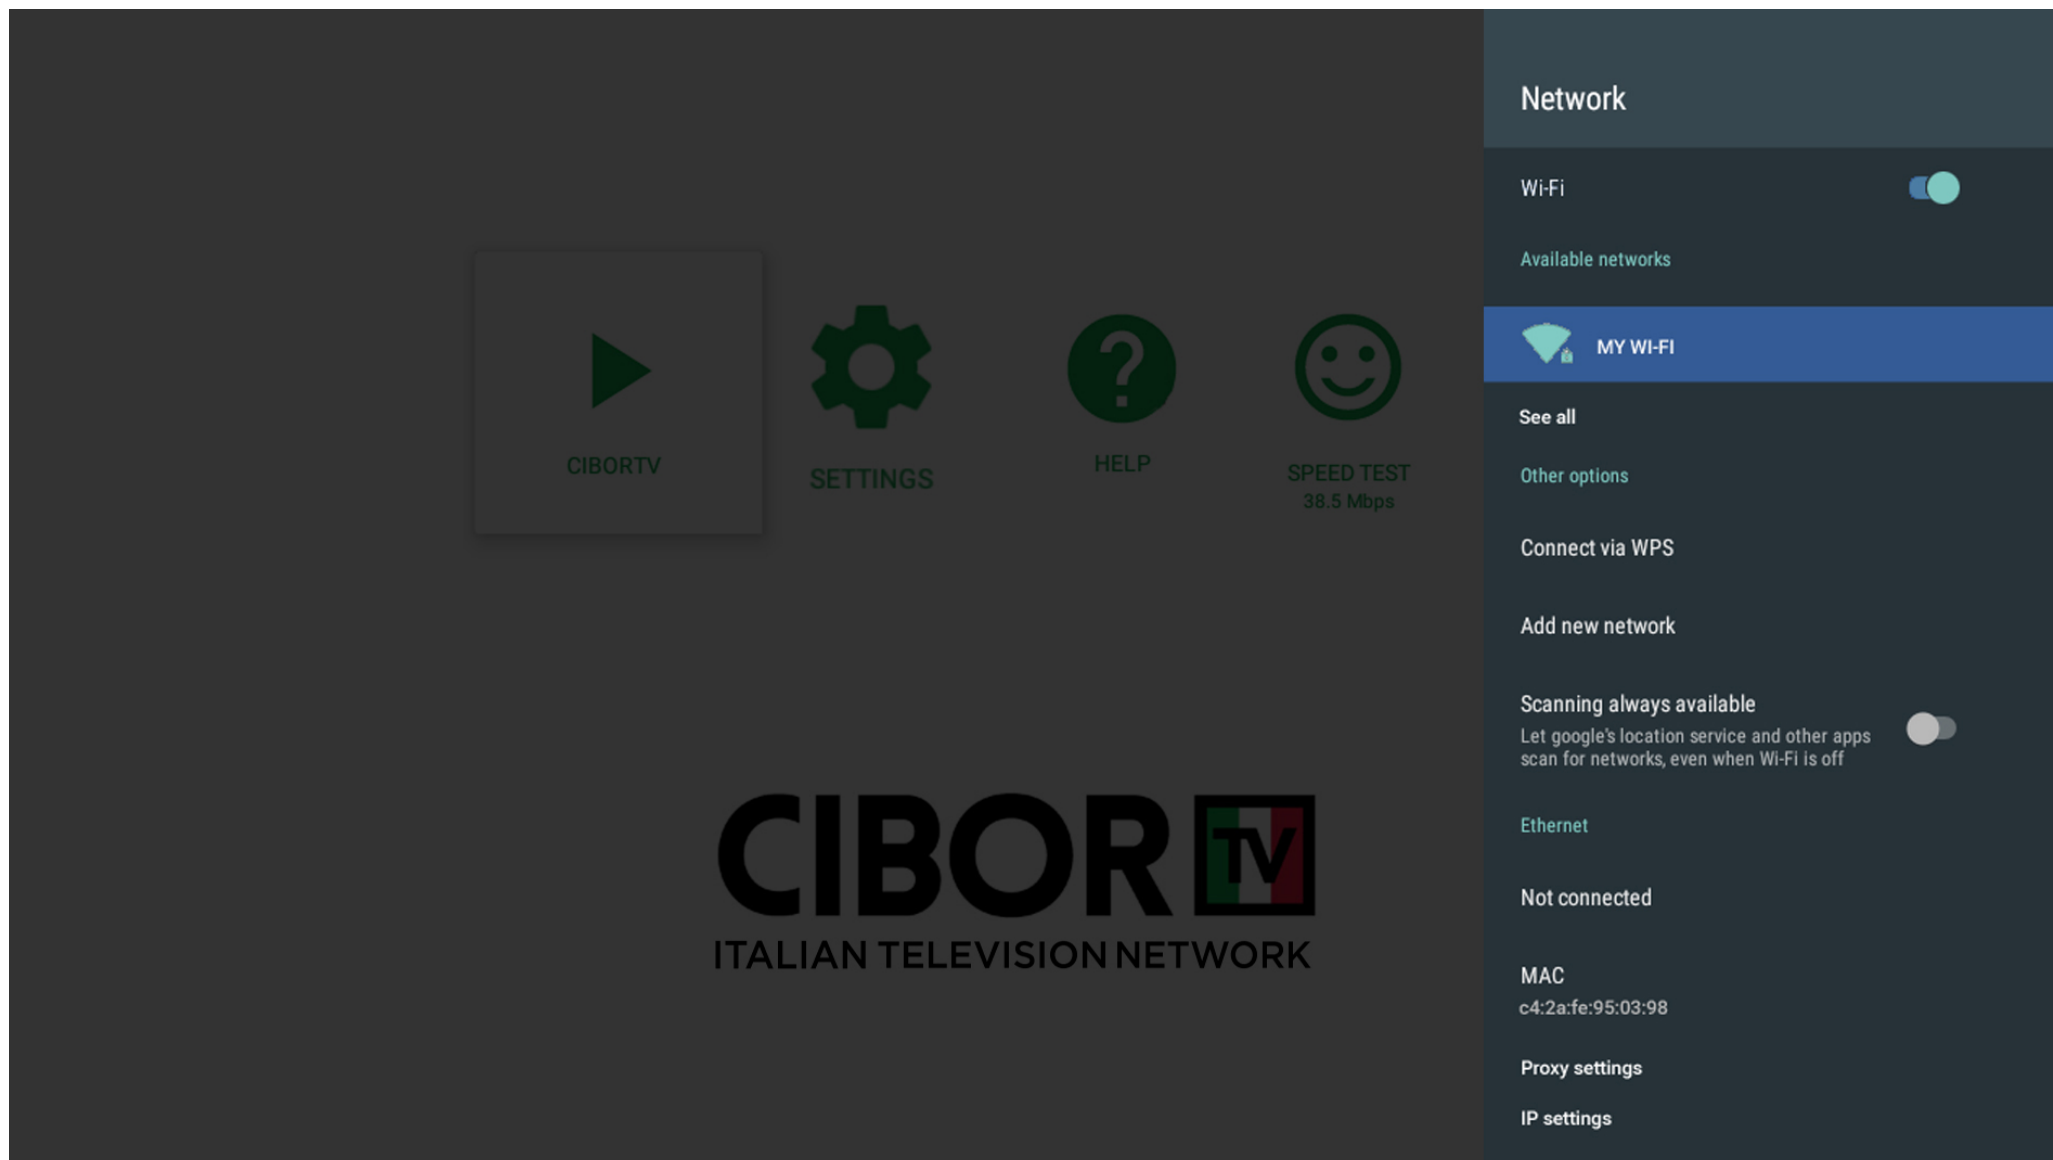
CIBORTV

SETTINGS

HELP

SPEED TEST
38.5 Mbps

CIBOR TV
ITALIAN TELEVISION NETWORK

Network

Wi-Fi

Available networks

MY WI-FI

See all

Other options

Connect via WPS

Add new network

Scanning always available
Let google's location service and other apps scan for networks, even when Wi-Fi is off

Ethernet

Not connected

MAC
c4:2a:fe:95:03:98

Proxy settings

IP settings